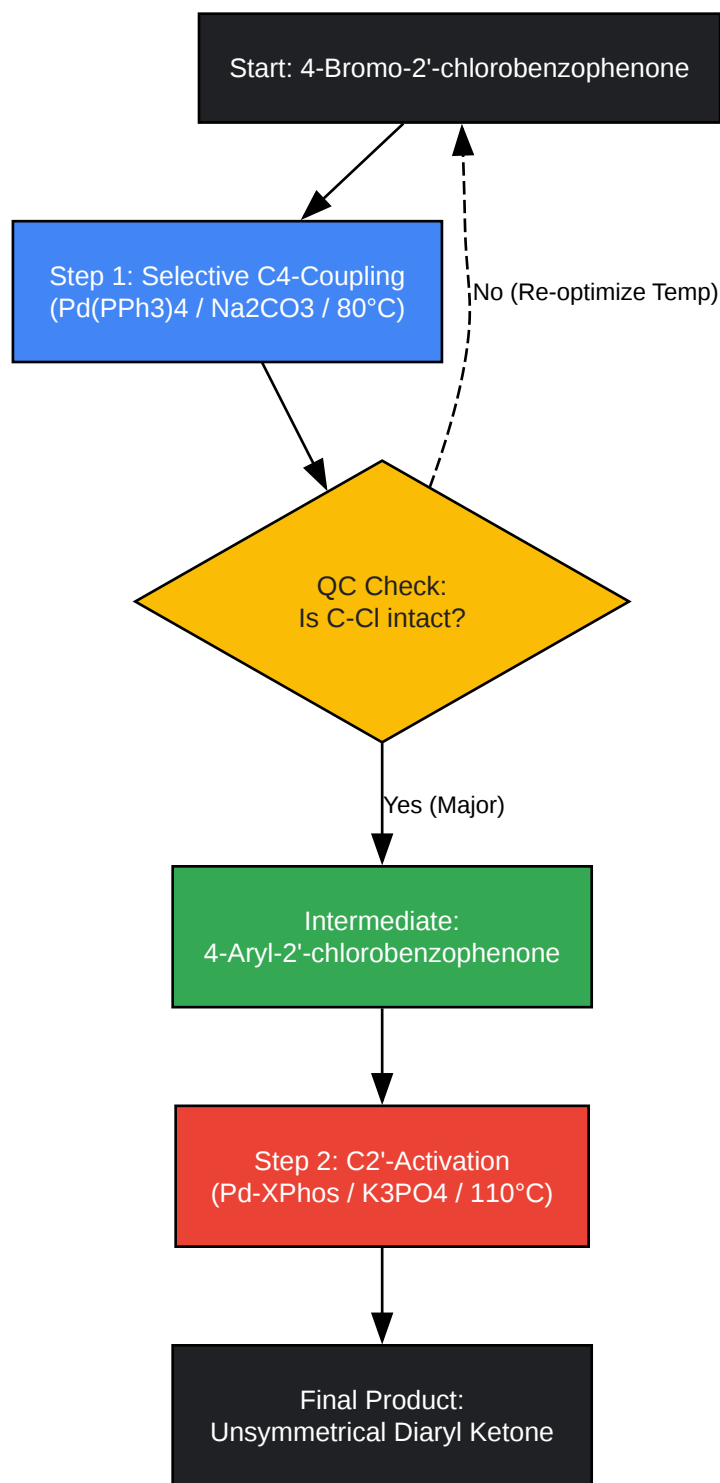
Start: 4-Bromo-2'-chlorobenzophenone

Step 1: Selective C4-Coupling
(Pd(PPh3)4 / Na2CO3 / 80°C)

No (Re-optimize Temp)

QC Check:
Is C-Cl intact?

Yes (Major)

Intermediate:
4-Aryl-2'-chlorobenzophenone

Step 2: C2'-Activation
(Pd-XPhos / K3PO4 / 110°C)

Final Product:
Unsymmetrical Diaryl Ketone